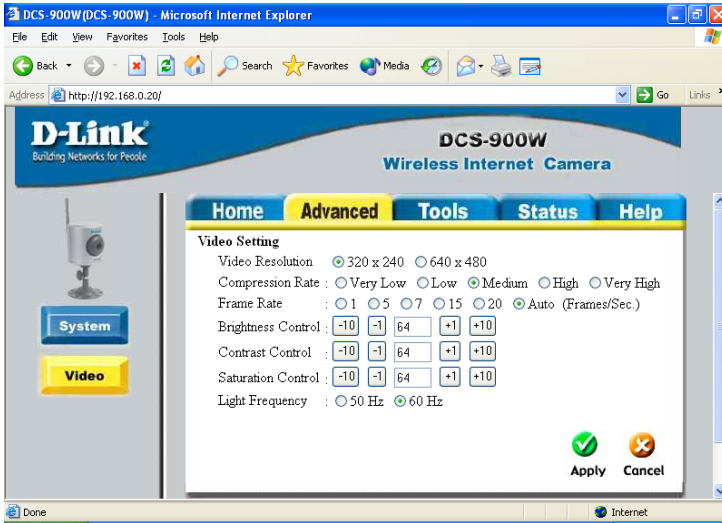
DCS-900W(DCS-900W) - Microsoft Internet Explorer

File Edit View Favorites Tools Help

Back Search Favorites Media

Address http://192.168.0.20/ Go Links

D-Link
Building Networks for People

DCS-900W
Wireless Internet Camera

Home Advanced Tools Status Help

System

Video

Video Setting

Video Resolution ⦿ 320 x 240 ○ 640 x 480

Compression Rate : ○ Very Low ○ Low ⦿ Medium ○ High ○ Very High

Frame Rate : ○ 1 ○ 5 ○ 7 ○ 15 ○ 20 ⦿ Auto (Frames/Sec.)

Brightness Control : -10 -1 64 +1 +10

Contrast Control : -10 -1 64 +1 +10

Saturation Control : -10 -1 64 +1 +10

Light Frequency : ○ 50 Hz ⦿ 60 Hz

Apply Cancel

Done Internet